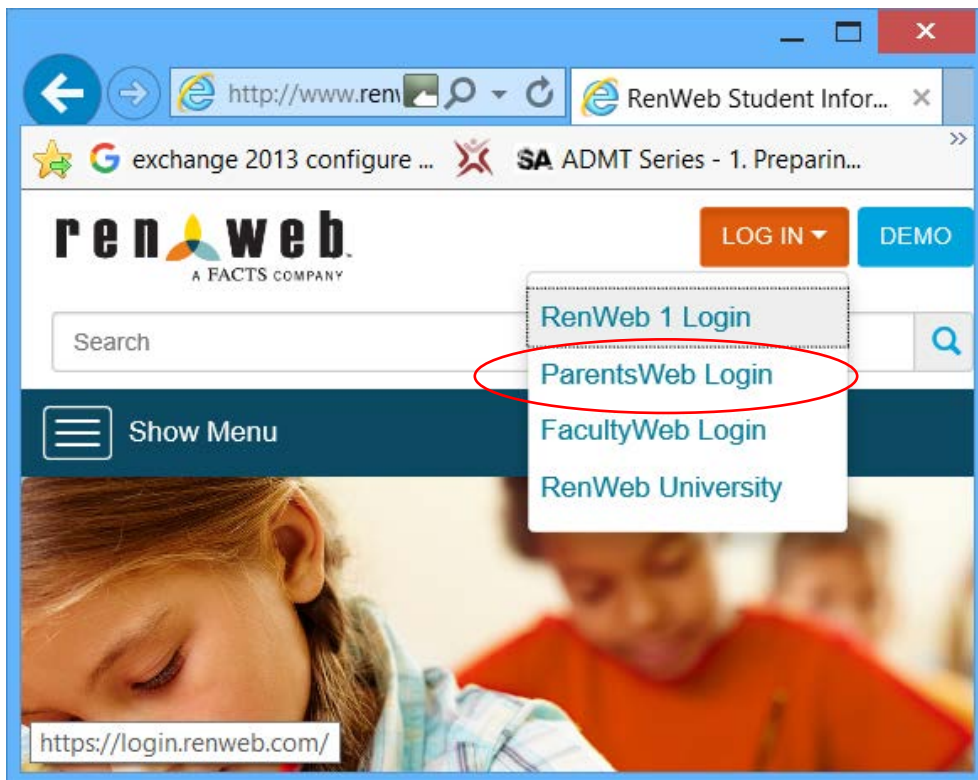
http://www.ren

RenWeb Student Infor...

exchange 2013 configure ...

SA ADMT Series - 1. Preparin...

renweb
A FACTS COMPANY

LOG IN

DEMO

Search

RenWeb 1 Login

ParentsWeb Login

FacultyWeb Login

RenWeb University

Show Menu

https://login.renweb.com/